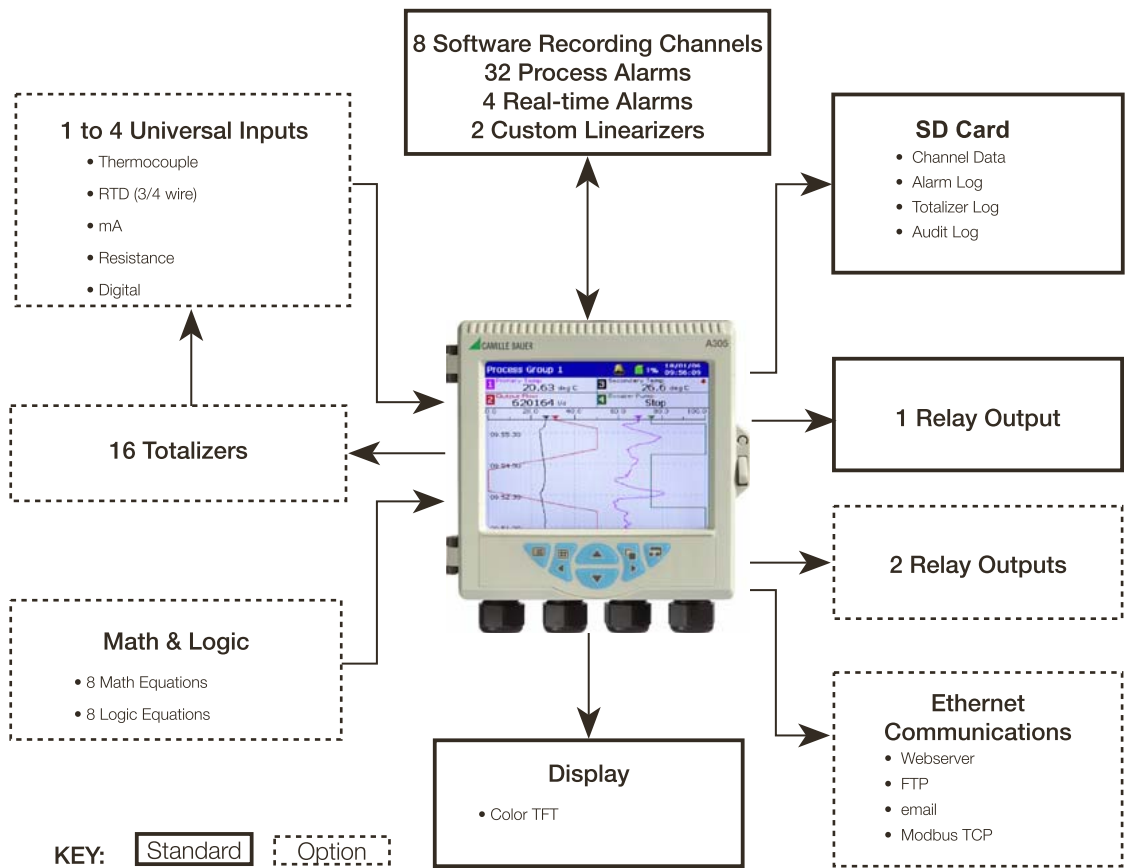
8 Software Recording Channels
32 Process Alarms
4 Real-time Alarms
2 Custom Linearizers

1 to 4 Universal Inputs
• Thermocouple
• RTD (3/4 wire)
• mA
• Resistance
• Digital

SD Card
• Channel Data
• Alarm Log
• Totalizer Log
• Audit Log

CAMILLE BAUER
A300
Process Group 1
1 Primary Temp 20.63 deg C
3 Secondary Temp 26.6 deg C
2 Output Flow 620164 l/d
4 Stream Pump Stop

1 Relay Output

16 Totalizers

2 Relay Outputs

Math & Logic
• 8 Math Equations
• 8 Logic Equations

Ethernet Communications
• Webserver
• FTP
• email
• Modbus TCP

Display
• Color TFT

KEY: Standard Option